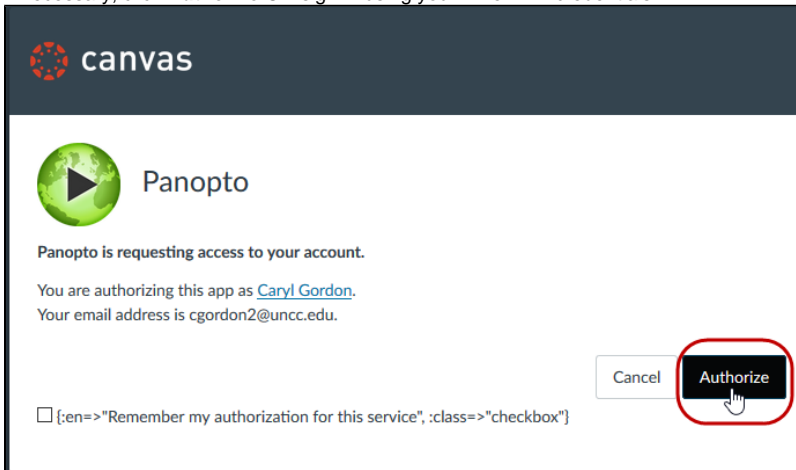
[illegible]

canvas

Panopto

**Panopto is requesting access to your account.**

You are authorizing this app as Caryl Gordon.
Your email address is cgordon2@uncc.edu.

Cancel Authorize

☐ {:en=>"Remember my authorization for this service", :class=>"checkbox"}